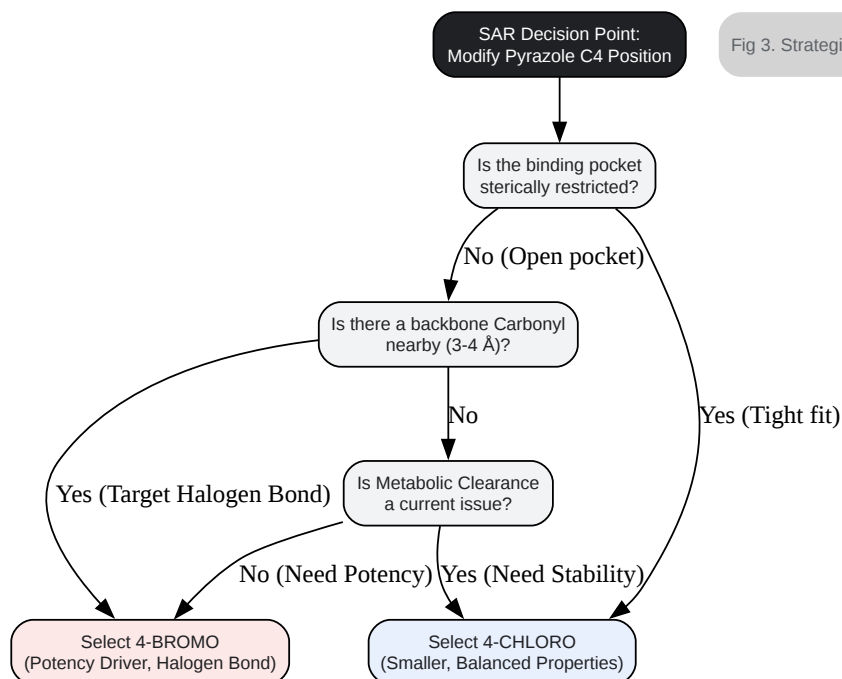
SAR Decision Point: Modify Pyrazole C4 Position

Fig 3. Strategi

Is the binding pocket sterically restricted?

No (Open pocket)

Yes (Tight fit)

Is there a backbone Carbonyl nearby (3-4 Å)?

No

Yes (Target Halogen Bond)

Is Metabolic Clearance a current issue?

No (Need Potency)

Yes (Need Stability)

Select 4-BROMO (Potency Driver, Halogen Bond)

Select 4-CHLORO (Smaller, Balanced Properties)